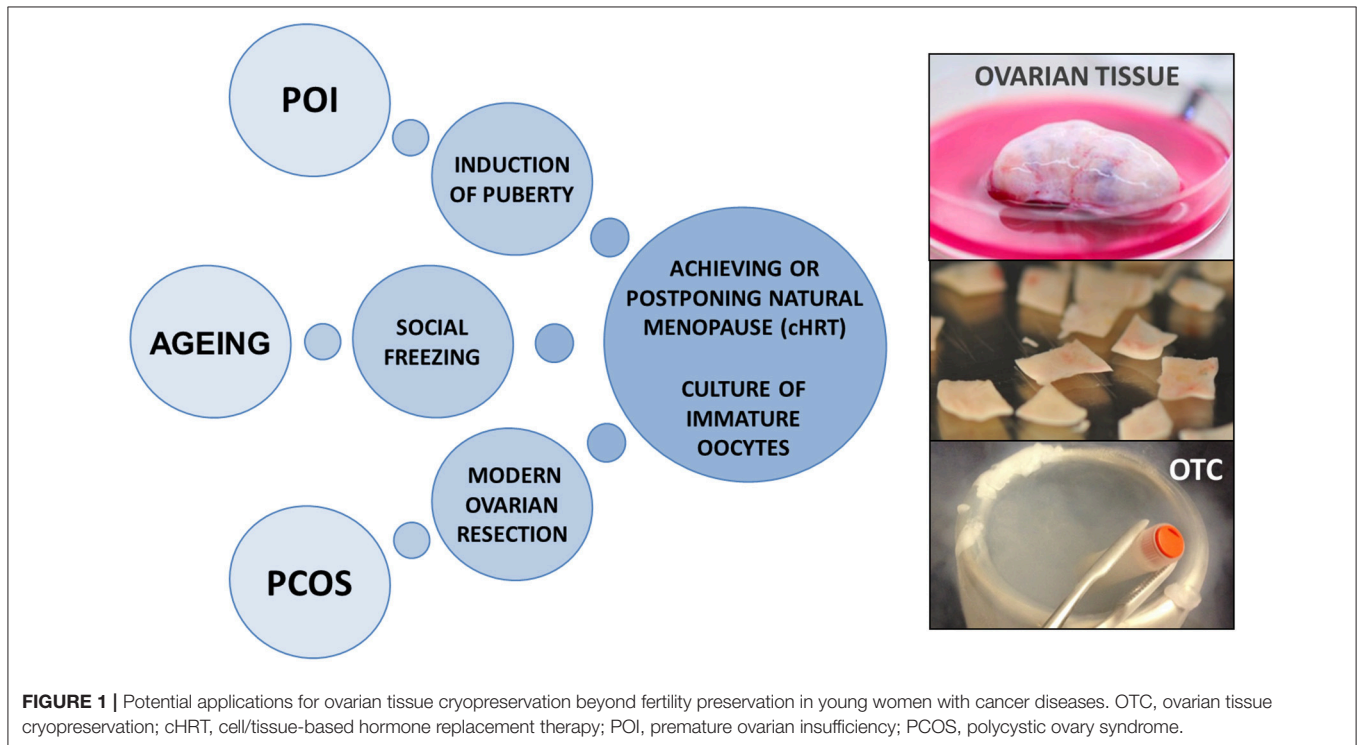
POI

INDUCTION OF PUBERTY

AGEING

SOCIAL FREEZING

ACHIEVING OR POSTPONING NATURAL MENOPAUSE (cHRT)

CULTURE OF IMMATURE OOCYTES

MODERN OVARIAN RESECTION

PCOS

OVARIAN TISSUE

OTC

**FIGURE 1 |** Potential applications for ovarian tissue cryopreservation beyond fertility preservation in young women with cancer diseases. OTC, ovarian tissue cryopreservation; cHRT, cell/tissue-based hormone replacement therapy; POI, premature ovarian insufficiency; PCOS, polycystic ovary syndrome.